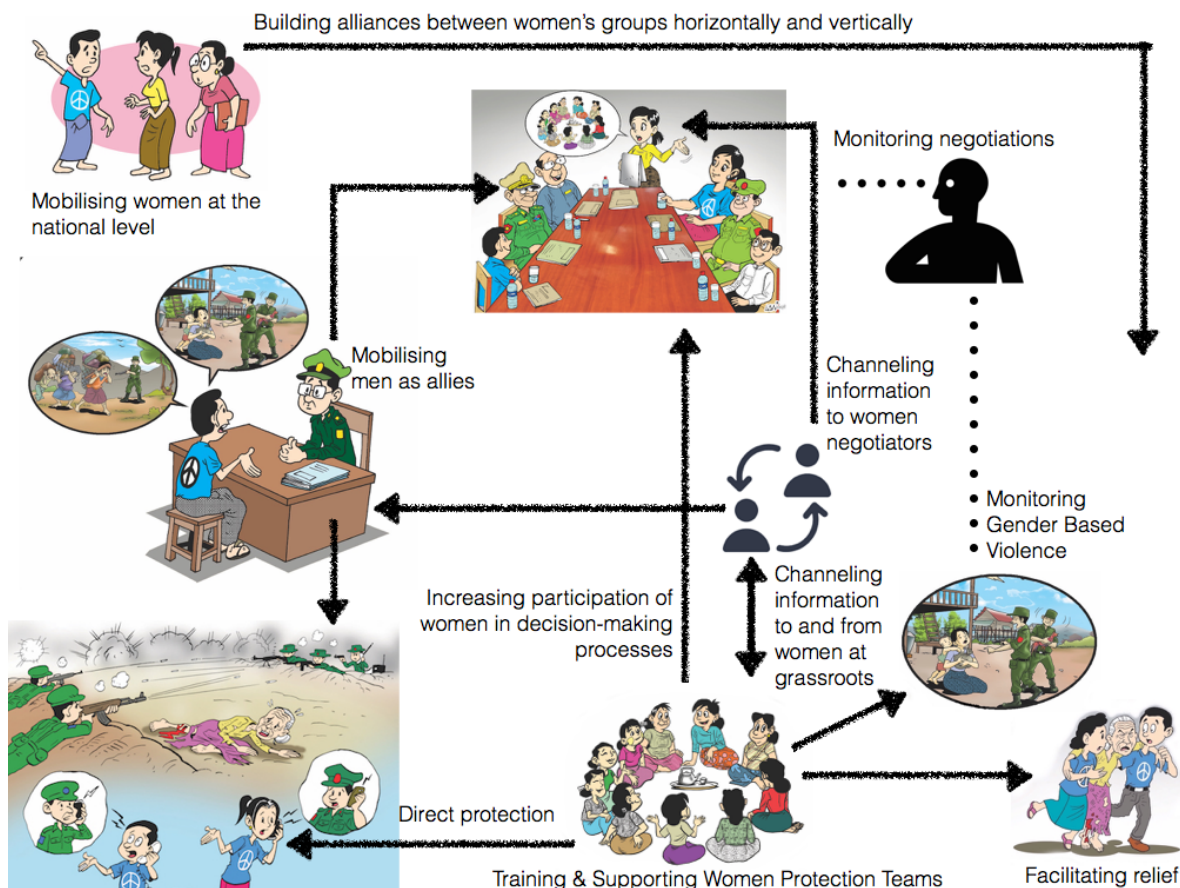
Building alliances between women's groups horizontally and vertically

Mobilising women at the national level

Monitoring negotiations

Mobilising men as allies

Channeling information to women negotiators

• Monitoring
• Gender Based
• Violence

Channeling information to and from women at grassroots

Increasing participation of women in decision-making processes

Direct protection

Training & Supporting Women Protection Teams

Facilitating relief